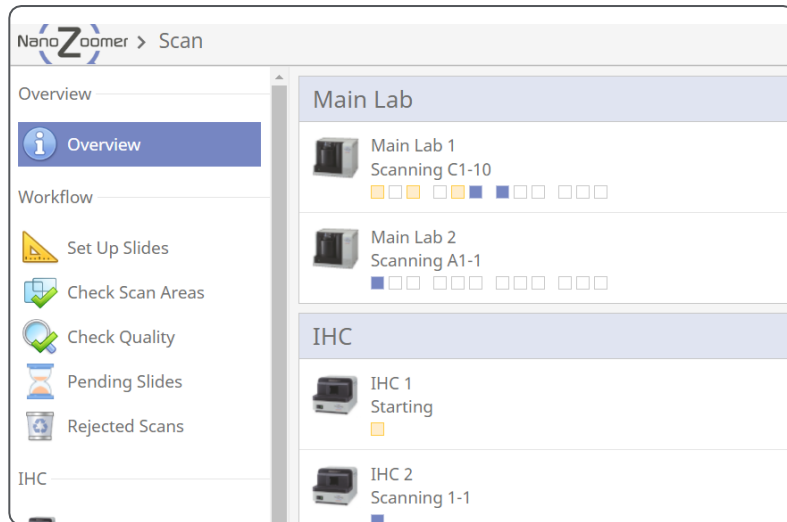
NanoZoomer > Scan

Overview

Overview

Workflow

Set Up Slides

Check Scan Areas

Check Quality

Pending Slides

Rejected Scans

IHC

Main Lab

Main Lab 1
Scanning C1-10

Main Lab 2
Scanning A1-1

IHC

IHC 1
Starting

IHC 2
Scanning 1-1